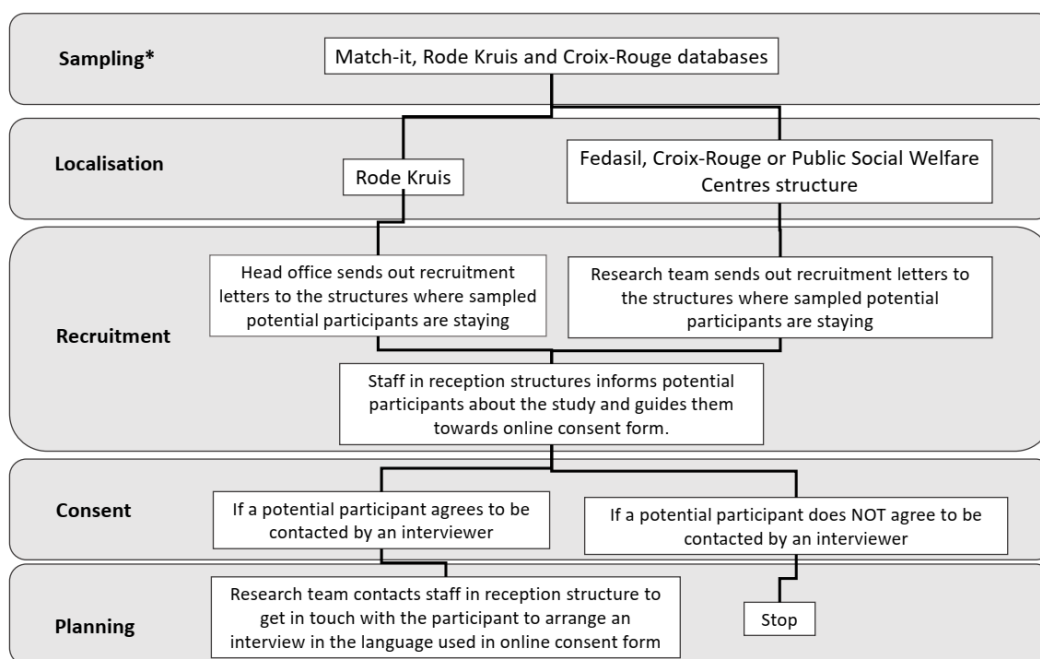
Sampling*

Match-it, Rode Kruis and Croix-Rouge databases

Localisation

Rode Kruis

Fedasil, Croix-Rouge or Public Social Welfare Centres structure

Recruitment

Head office sends out recruitment letters to the structures where sampled potential participants are staying

Research team sends out recruitment letters to the structures where sampled potential participants are staying

Staff in reception structures informs potential participants about the study and guides them towards online consent form.

Consent

If a potential participant agrees to be contacted by an interviewer

If a potential participant does NOT agree to be contacted by an interviewer

Planning

Research team contacts staff in reception structure to get in touch with the participant to arrange an interview in the language used in online consent form

Stop